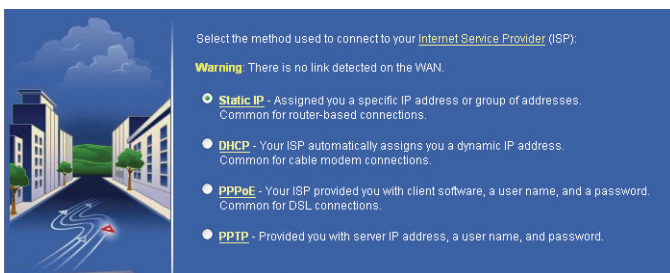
Select the method used to connect to your Internet Service Provider (ISP):

Warning: There is no link detected on the WAN.

Static IP - Assigned you a specific IP address or group of addresses. Common for router-based connections.

DHCP - Your ISP automatically assigns you a dynamic IP address. Common for cable modem connections.

PPPoE - Your ISP provided you with client software, a user name, and a password. Common for DSL connections.

PPTP - Provided you with server IP address, a user name, and password.